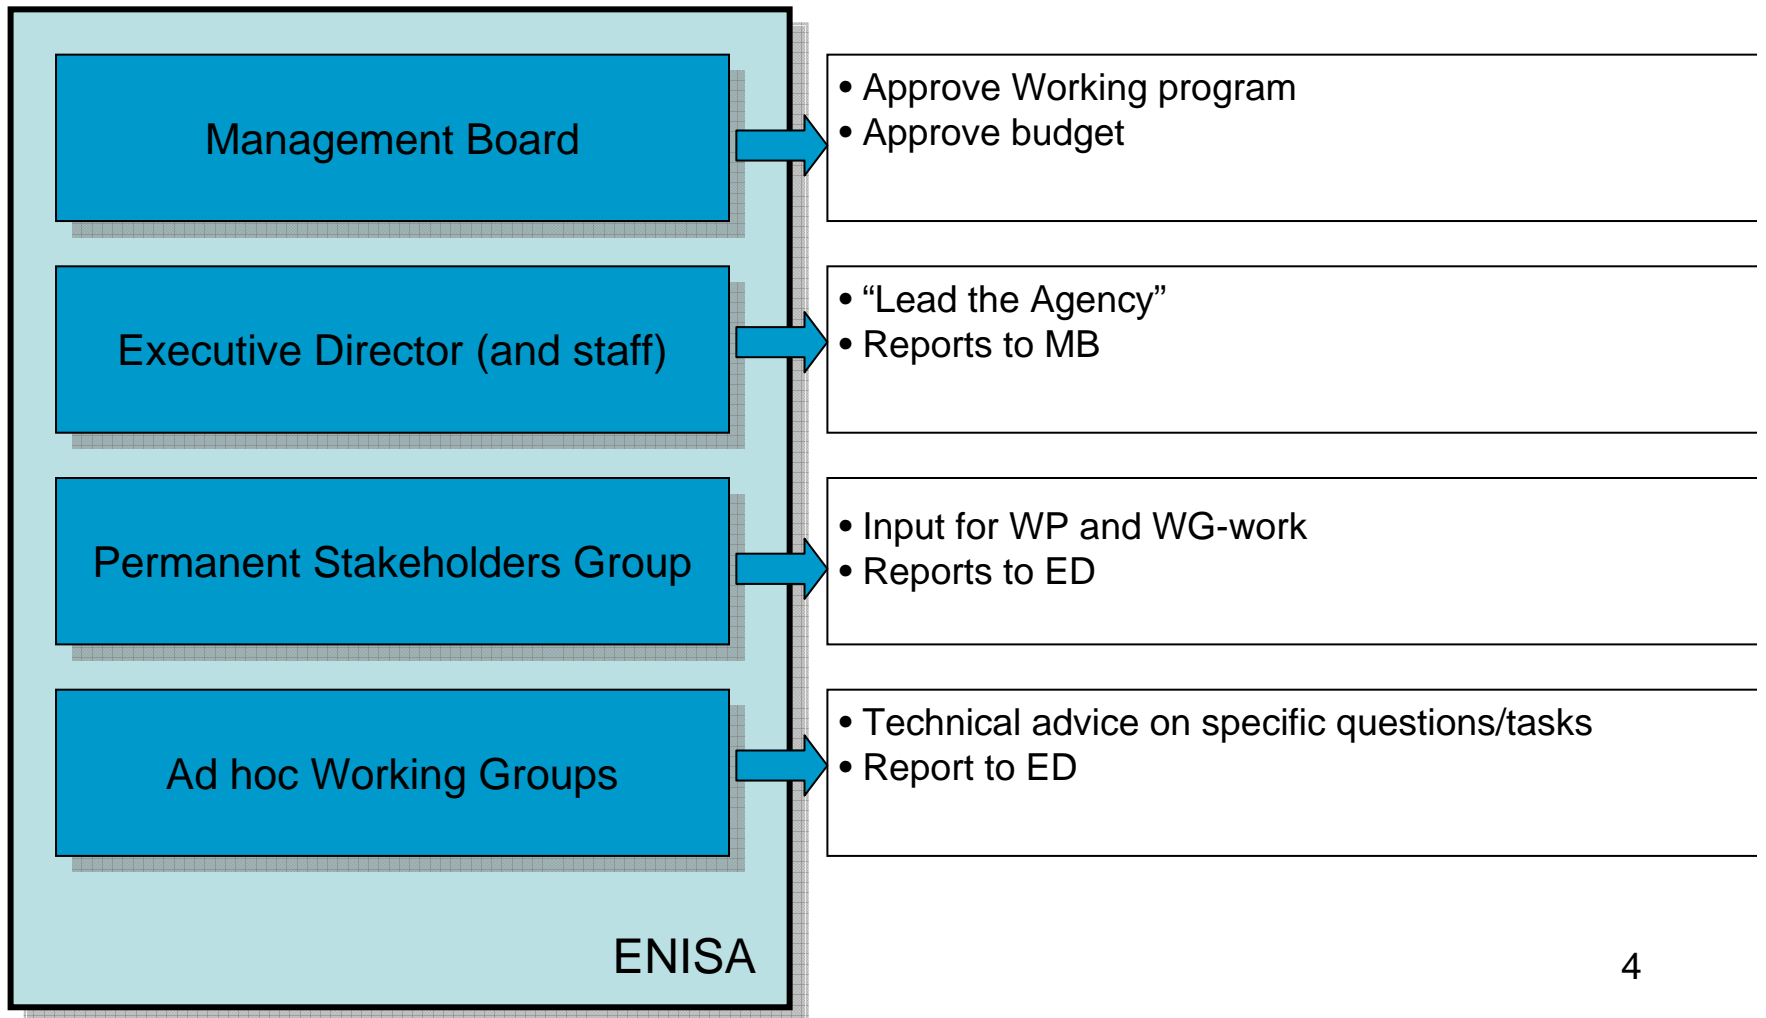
Management Board

- Approve Working program
- Approve budget

Executive Director (and staff)

- “Lead the Agency”
- Reports to MB

Permanent Stakeholders Group

- Input for WP and WG-work
- Reports to ED

Ad hoc Working Groups

- Technical advice on specific questions/tasks
- Report to ED

ENISA

4